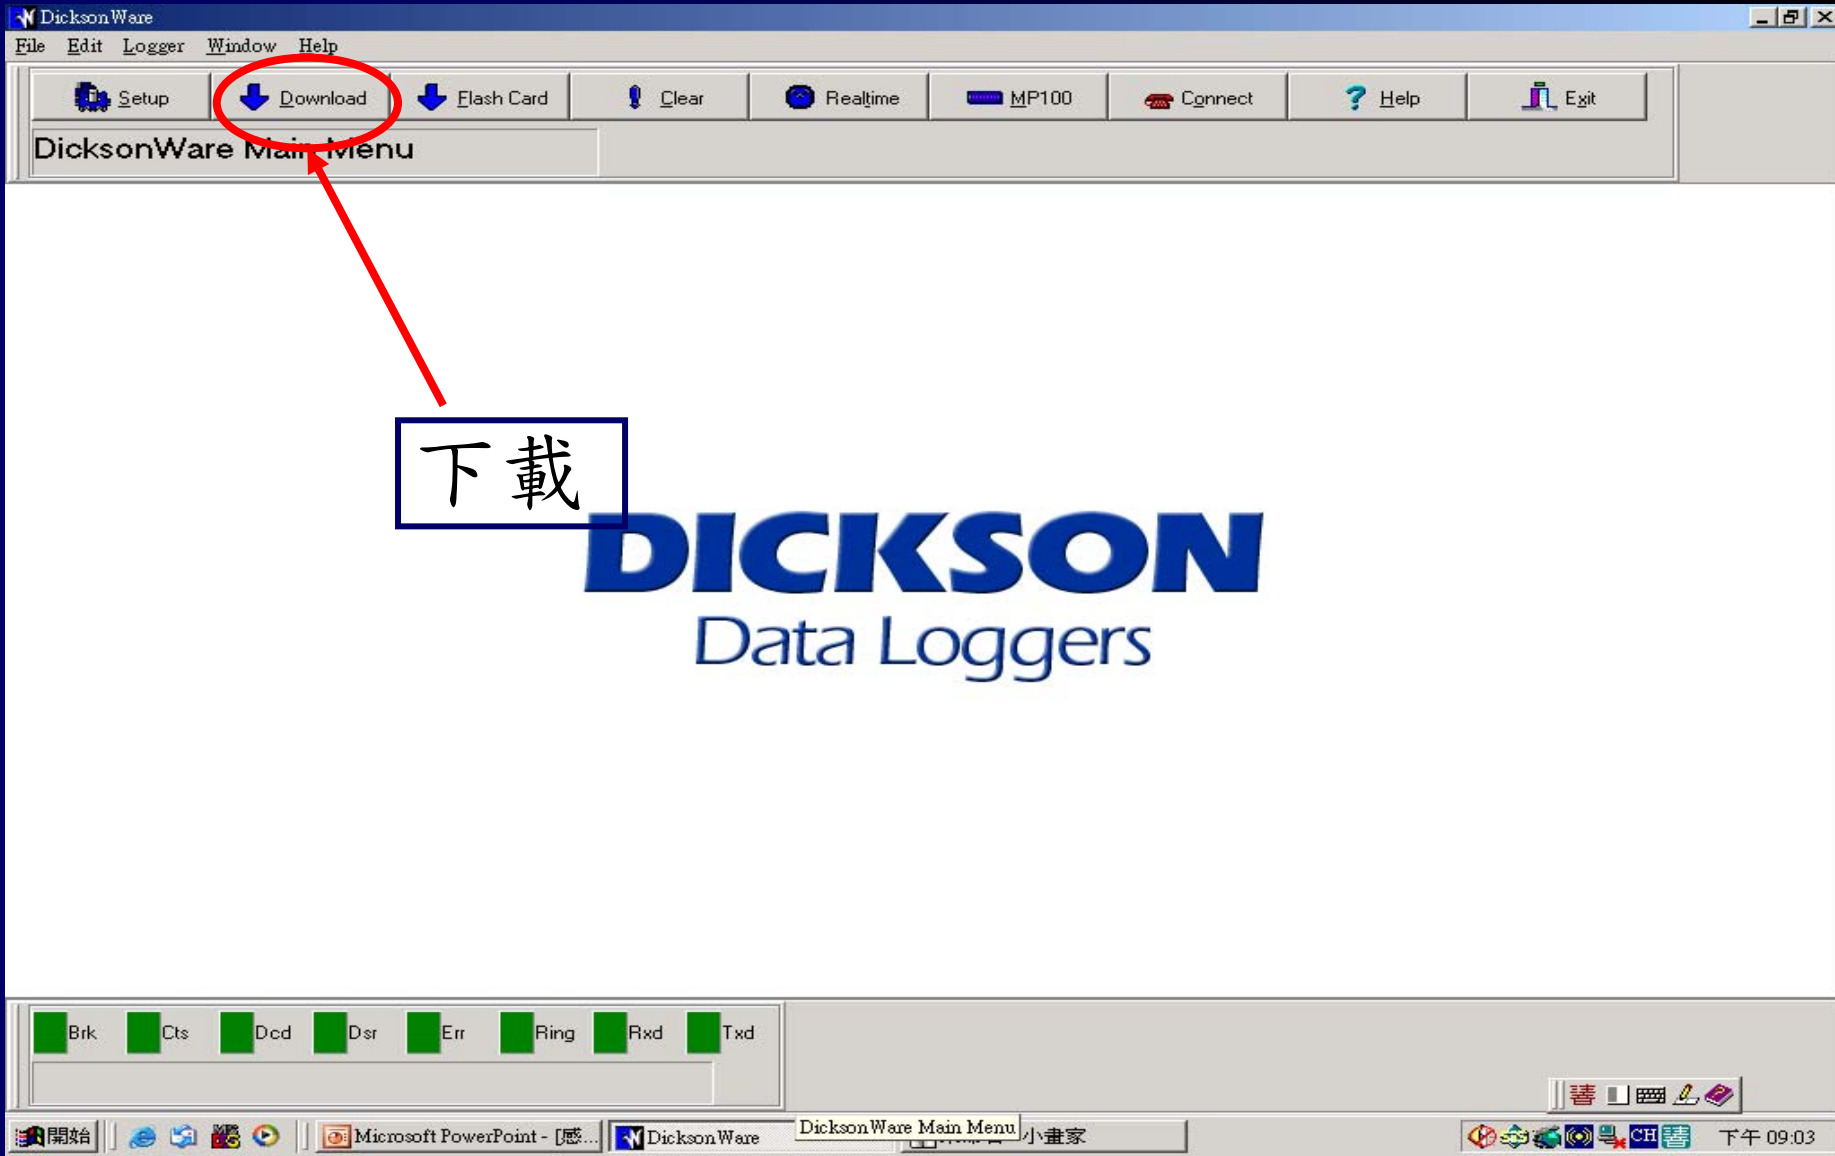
Dickson Ware

File Edit Logger Window Help

Setup Download Flash Card Clear Realtime MP100 Connect Help Exit

DicksonWare Main Menu

下載

DICKSON
Data Loggers

Brk Cts Dcd Dsr Err Ring Rxd Txd

開始 Microsoft PowerPoint - [感... Dickson Ware Dickson Ware Main Menu 小畫家 CH 下午 09:03